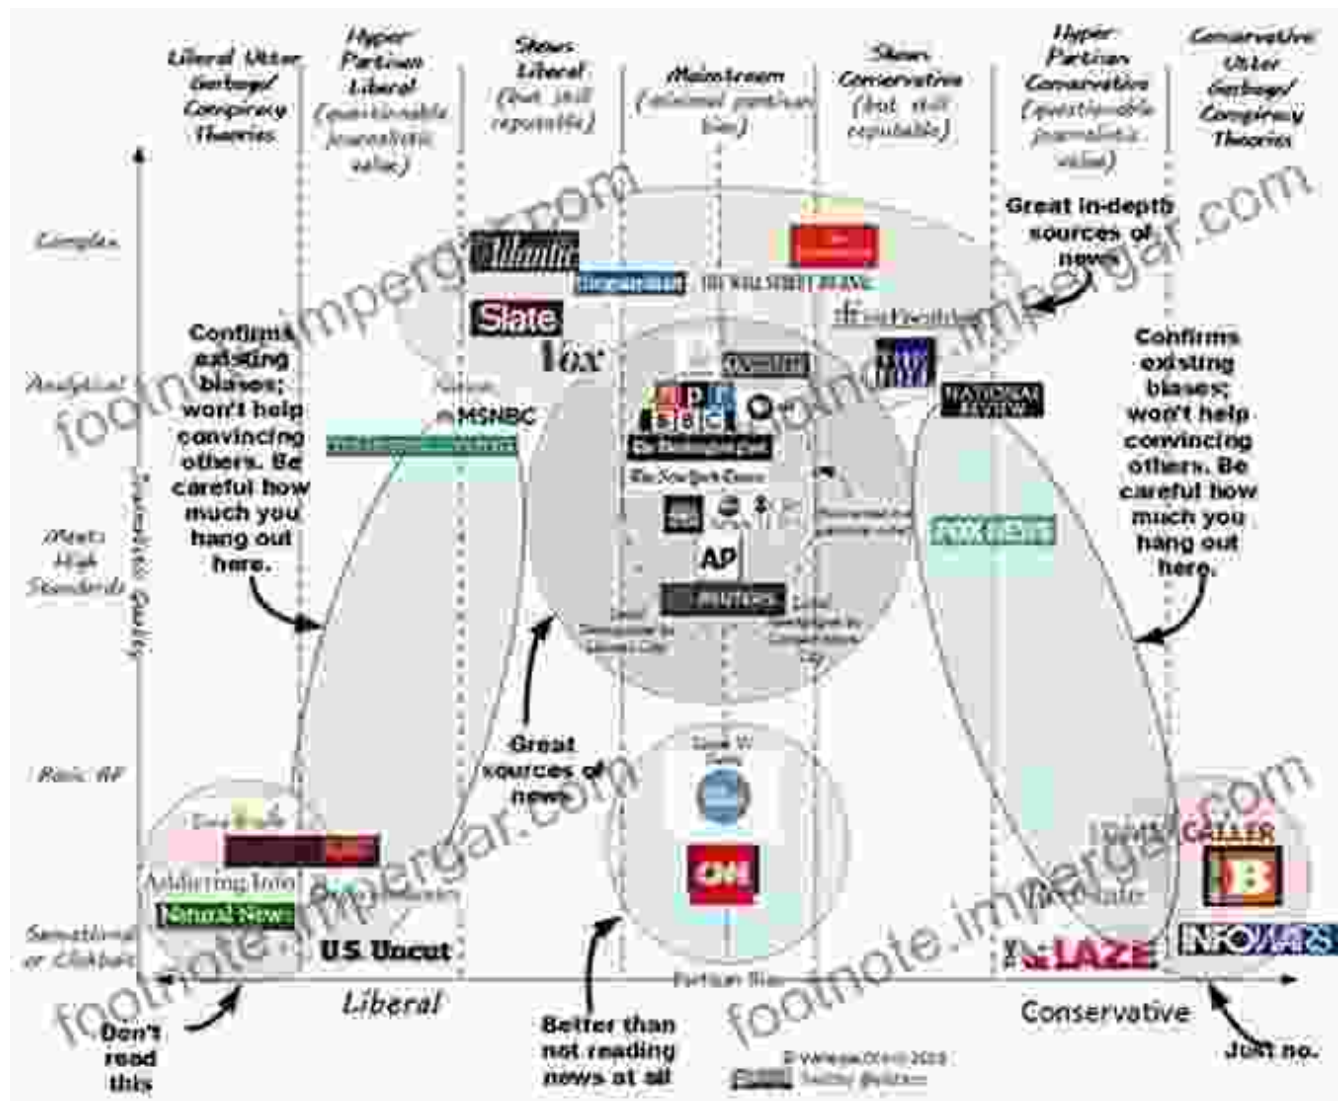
Liberal Utter Garbage/ Conspiracy Theories

Hyper Partisan Liberal (questionable journalistic value)

Skews Liberal (but still reputable)

Mainstream (minimal partisan bias)

Skews Conservative (but still reputable)

Hyper Partisan Conservative (questionable journalistic value)

Conservative Utter Garbage/ Conspiracy Theories

Complex

Analytical

Meets High Standards

Basic AF

Sensational or Clickbait

Journalistic Quality

The Atlantic

Slate

Vox

MSNBC

THE WALL STREET JOURNAL

Great in-depth sources of news

NATIONAL REVIEW

FOX NEWS

The New York Times

AP

REUTERS

Confirms existing biases; won't help convincing others. Be careful how much you hang out here.

Confirms existing biases; won't help convincing others. Be careful how much you hang out here.

Great sources of news

CNN

Addicting Info

Natural News

U.S. Uncut

DAILY CALLER

B

THE BLAZE

INFOWARS

Partisan Bias

Liberal

Conservative

Don't read this

Better than not reading news at all

Just no.

footnote.impergar.com